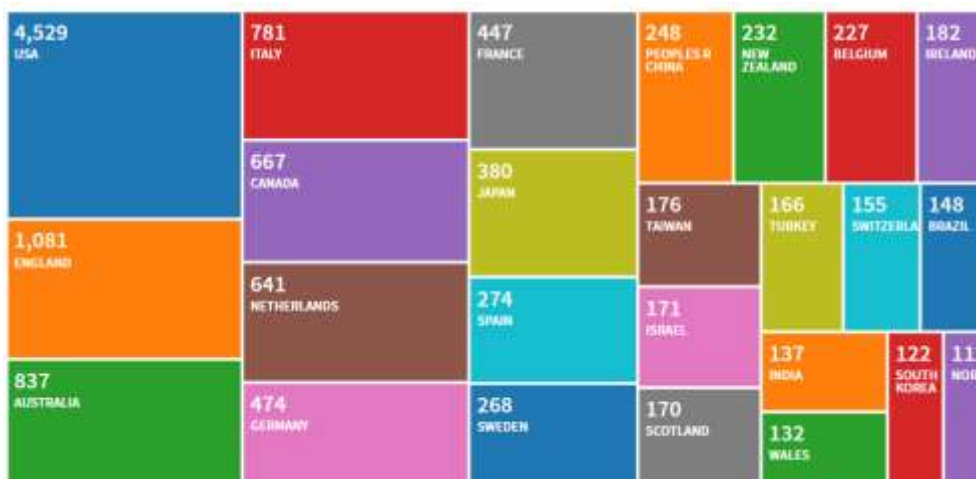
4,529
USA

1,081
ENGLAND

837
AUSTRALIA

781
ITALY

667
CANADA

641
NETHERLANDS

474
GERMANY

447
FRANCE

380
JAPAN

274
SPAIN

268
SWEDEN

248
PEOPLES R CHINA

232
NEW ZEALAND

227
BELGIUM

182
IRELAND

176
TAIWAN

166
TURKEY

155
SWITZERLA

148
BRAZIL

171
ISRAEL

170
SCOTLAND

137
INDIA

132
WALES

122
SOUTH KOREA

11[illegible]
NOR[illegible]